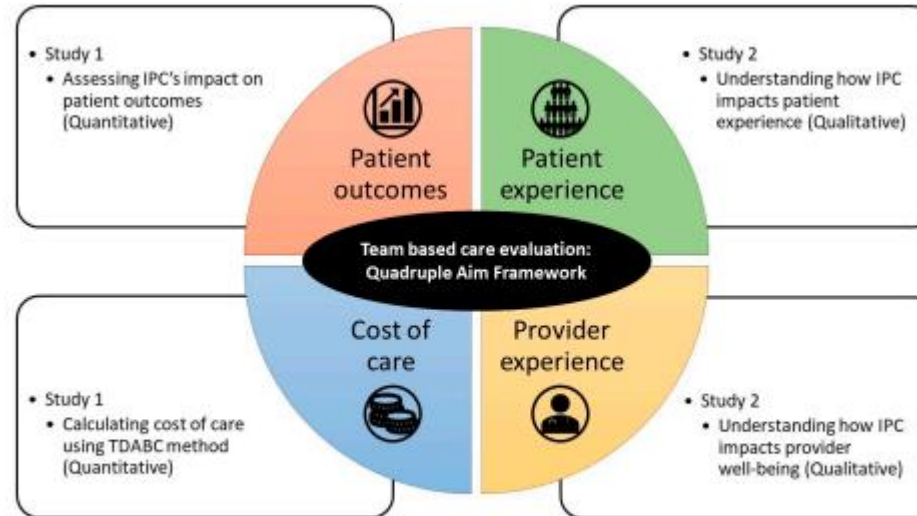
• Study 1
• Assessing IPC's impact on patient outcomes (Quantitative)

• Study 2
• Understanding how IPC impacts patient experience (Qualitative)

Patient outcomes

Patient experience

Team based care evaluation: Quadruple Aim Framework

Cost of care

Provider experience

• Study 1
• Calculating cost of care using TDABC method (Quantitative)

• Study 2
• Understanding how IPC impacts provider well-being (Qualitative)